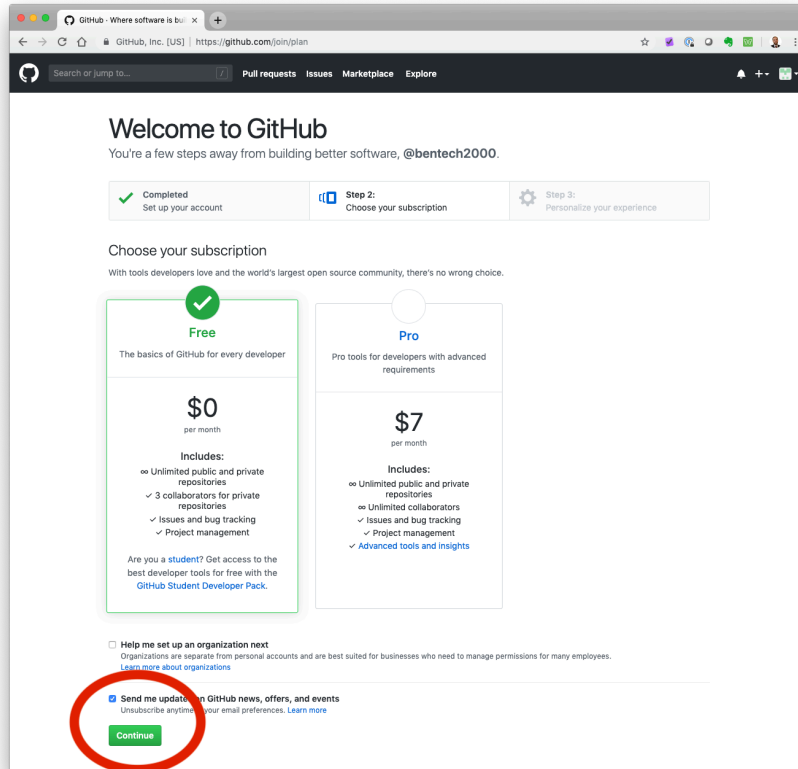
GitHub - Where software is bui

GitHub, Inc. [US] | https://github.com/join/plan

Search or jump to... /

Pull requests Issues Marketplace Explore

Welcome to GitHub

You're a few steps away from building better software, @bentech2000.

Completed
Set up your account

Step 2:
Choose your subscription

Step 3:
Personalize your experience

Choose your subscription

With tools developers love and the world's largest open source community, there's no wrong choice.

Free

The basics of GitHub for every developer

$0
per month

Includes:
∞ Unlimited public and private repositories
✓ 3 collaborators for private repositories
✓ Issues and bug tracking
✓ Project management

Are you a student? Get access to the best developer tools for free with the GitHub Student Developer Pack.

Pro

Pro tools for developers with advanced requirements

$7
per month

Includes:
∞ Unlimited public and private repositories
∞ Unlimited collaborators
✓ Issues and bug tracking
✓ Project management
✓ Advanced tools and insights

Help me set up an organization next
Organizations are separate from personal accounts and are best suited for businesses who need to manage permissions for many employees.
Learn more about organizations

Send me update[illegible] GitHub news, offers, and events
Unsubscribe anytime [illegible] your email preferences. Learn more

Continue